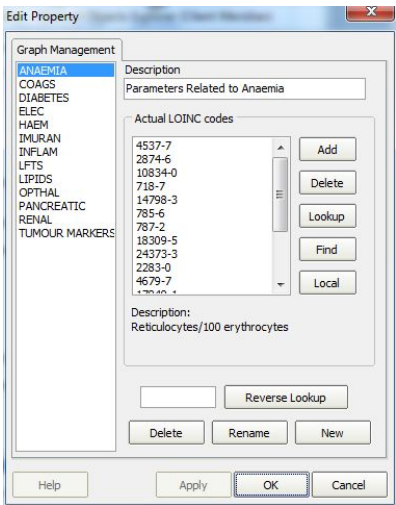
Edit Property

Graph Management

ANAEMIA
COAGS
DIABETES
ELEC
HAEM
IMURAN
INFLAM
LFTS
LIPIDS
OPTHAL
PANCREATIC
RENAL
TUMOUR MARKERS

Description
Parameters Related to Anaemia

Actual LOINC codes
4537-7
2874-6
10834-0
718-7
14798-3
785-6
787-2
18309-5
24373-3
2283-0
4679-7
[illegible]

Add
Delete
Lookup
Find
Local

Description:
Reticulocytes/100 erythrocytes

Reverse Lookup

Delete
Rename
New

Help
Apply
OK
Cancel